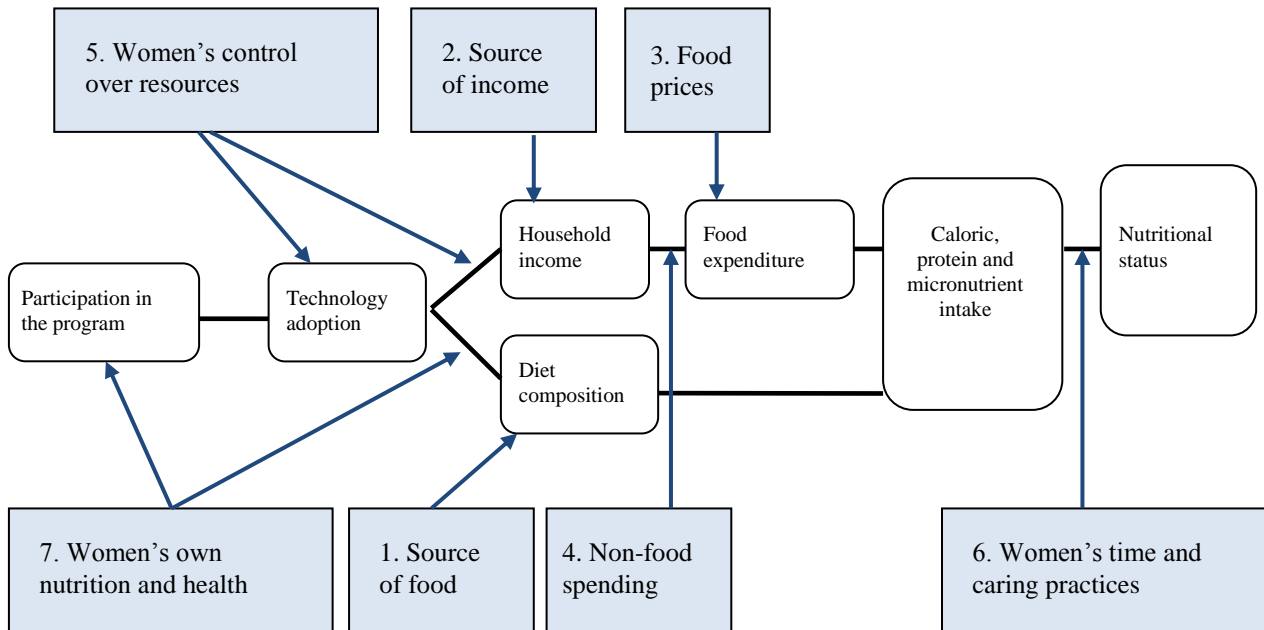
5. Women's control over resources

2. Source of income

3. Food prices

Household income

Food expenditure

Caloric, protein and micronutrient intake

Nutritional status

Participation in the program

Technology adoption

Diet composition

7. Women's own nutrition and health

1. Source of food

4. Non-food spending

6. Women's time and caring practices